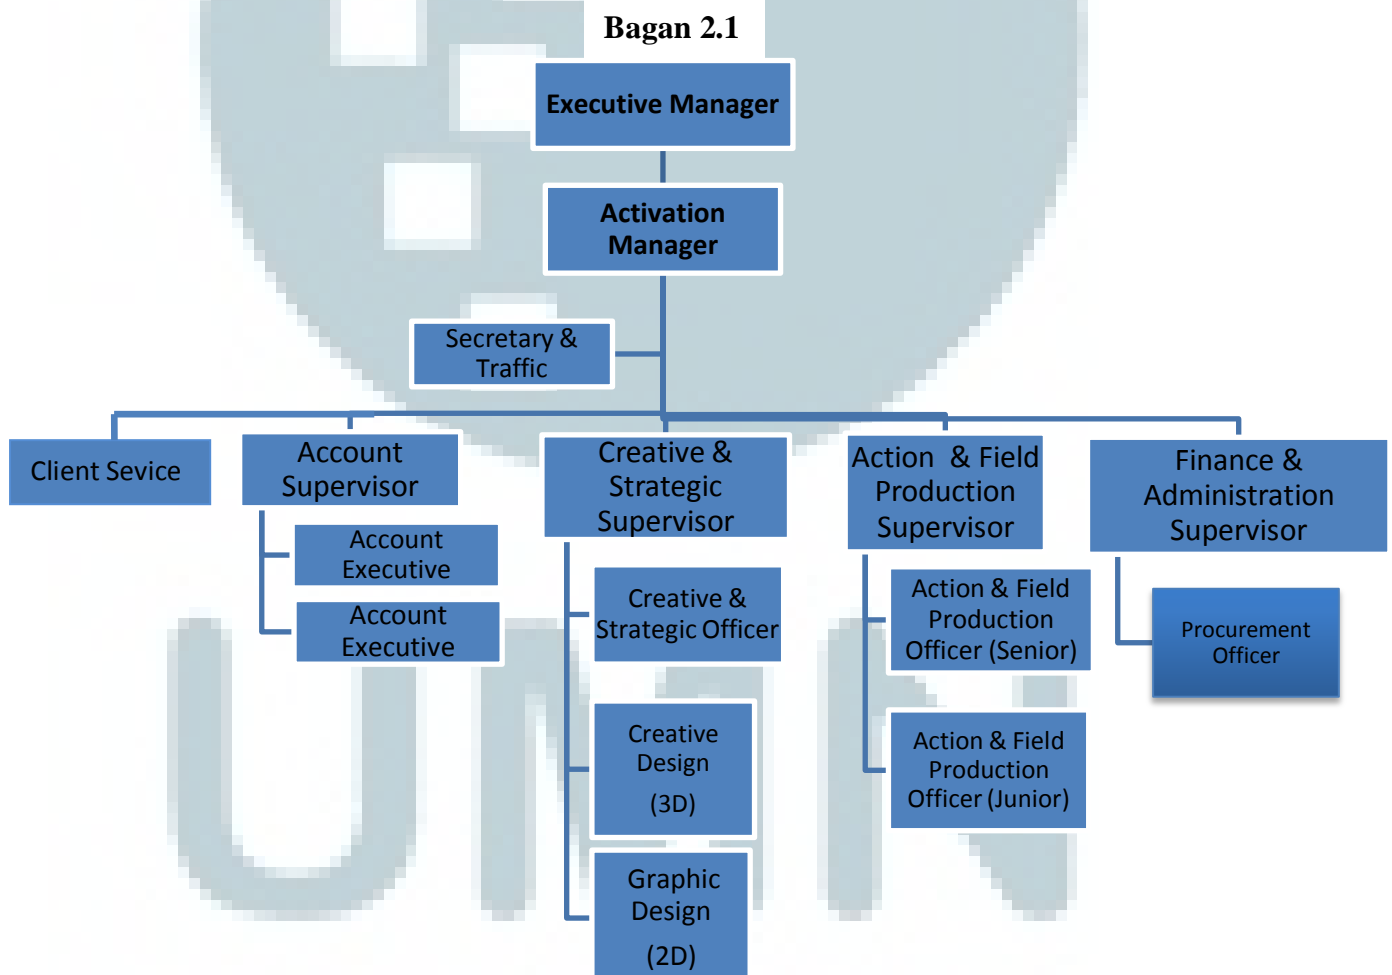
Bagan 2.1

Executive Manager

Activation Manager

Secretary & Traffic

Client Sevice

Account Supervisor

Account Executive

Account Executive

Creative & Strategic Supervisor

Creative & Strategic Officer

Creative Design (3D)

Graphic Design (2D)

Action & Field Production Supervisor

Action & Field Production Officer (Senior)

Action & Field Production Officer (Junior)

Finance & Administration Supervisor

Procurement Officer